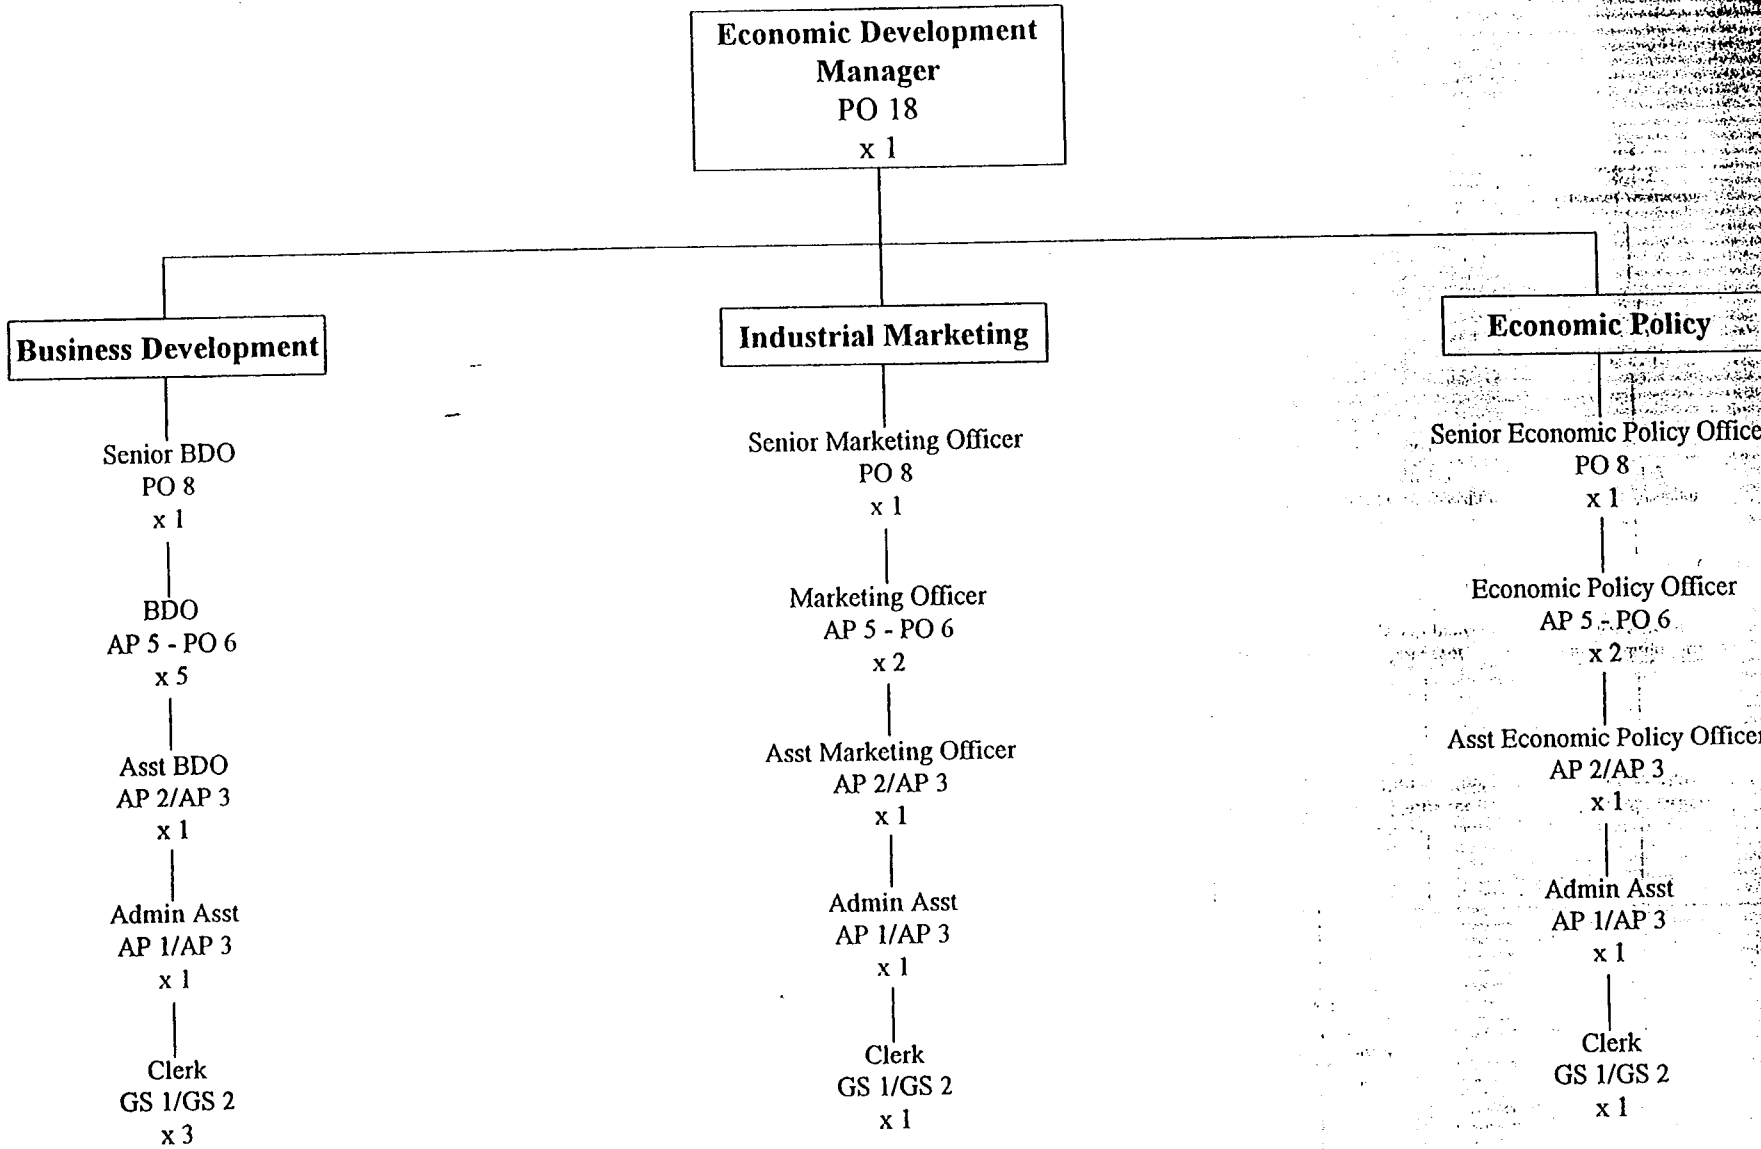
Economic Development Manager
PO 18
x 1

Business Development

Senior BDO
PO 8
x 1

BDO
AP 5 - PO 6
x 5

Asst BDO
AP 2/AP 3
x 1

Admin Asst
AP 1/AP 3
x 1

Clerk
GS 1/GS 2
x 3

Industrial Marketing

Senior Marketing Officer
PO 8
x 1

Marketing Officer
AP 5 - PO 6
x 2

Asst Marketing Officer
AP 2/AP 3
x 1

Admin Asst
AP 1/AP 3
x 1

Clerk
GS 1/GS 2
x 1

Economic Policy

Senior Economic Policy Office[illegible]
PO 8
x 1

Economic Policy Officer
AP 5 - PO 6
x 2

Asst Economic Policy Office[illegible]
AP 2/AP 3
x 1

Admin Asst
AP 1/AP 3
x 1

Clerk
GS 1/GS 2
x 1